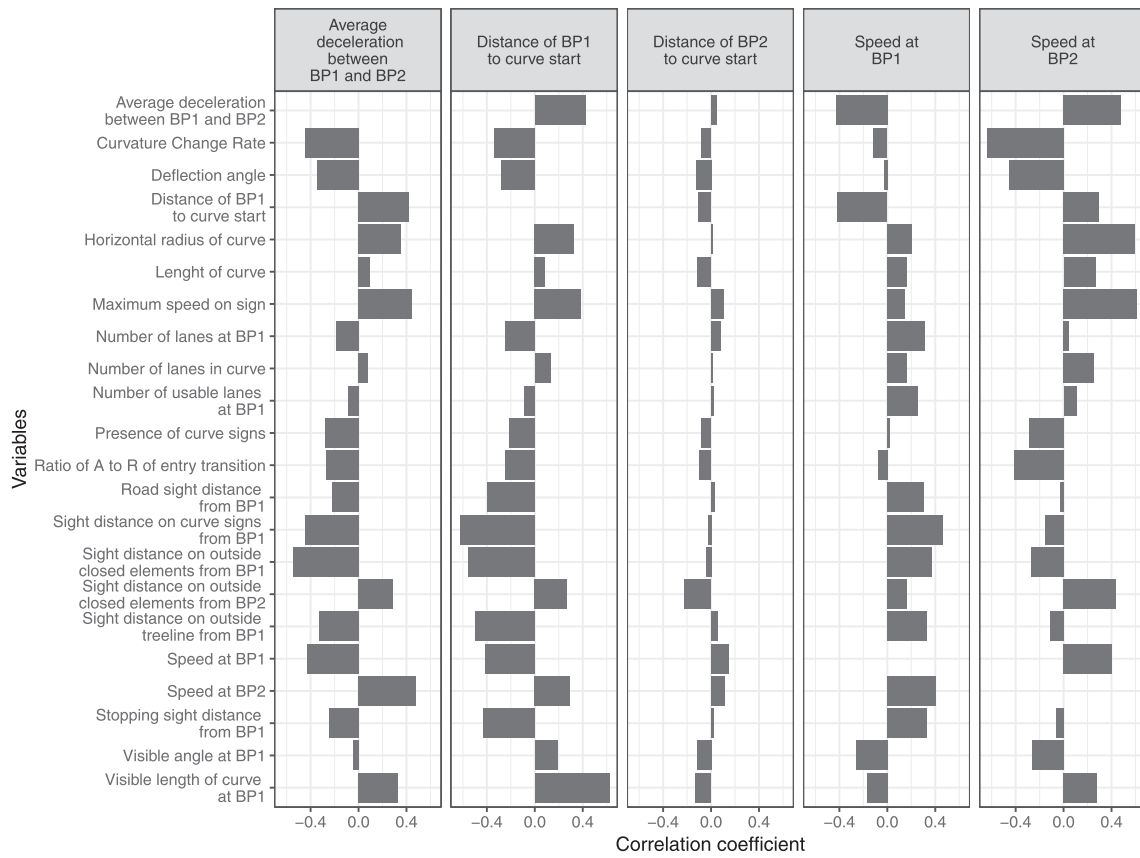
Average deceleration between BP1 and BP2

Distance of BP1 to curve start

Distance of BP2 to curve start

Speed at BP1

Speed at BP2

Variables

Average deceleration between BP1 and BP2
Curvature Change Rate
Deflection angle
Distance of BP1 to curve start
Horizontal radius of curve
Lenght of curve
Maximum speed on sign
Number of lanes at BP1
Number of lanes in curve
Number of usable lanes at BP1
Presence of curve signs
Ratio of A to R of entry transition
Road sight distance from BP1
Sight distance on curve signs from BP1
Sight distance on outside closed elements from BP1
Sight distance on outside closed elements from BP2
Sight distance on outside treeline from BP1
Speed at BP1
Speed at BP2
Stopping sight distance from BP1
Visible angle at BP1
Visible length of curve at BP1

-0.4 0.0 0.4
-0.4 0.0 0.4
-0.4 0.0 0.4
-0.4 0.0 0.4
-0.4 0.0 0.4

Correlation coefficient